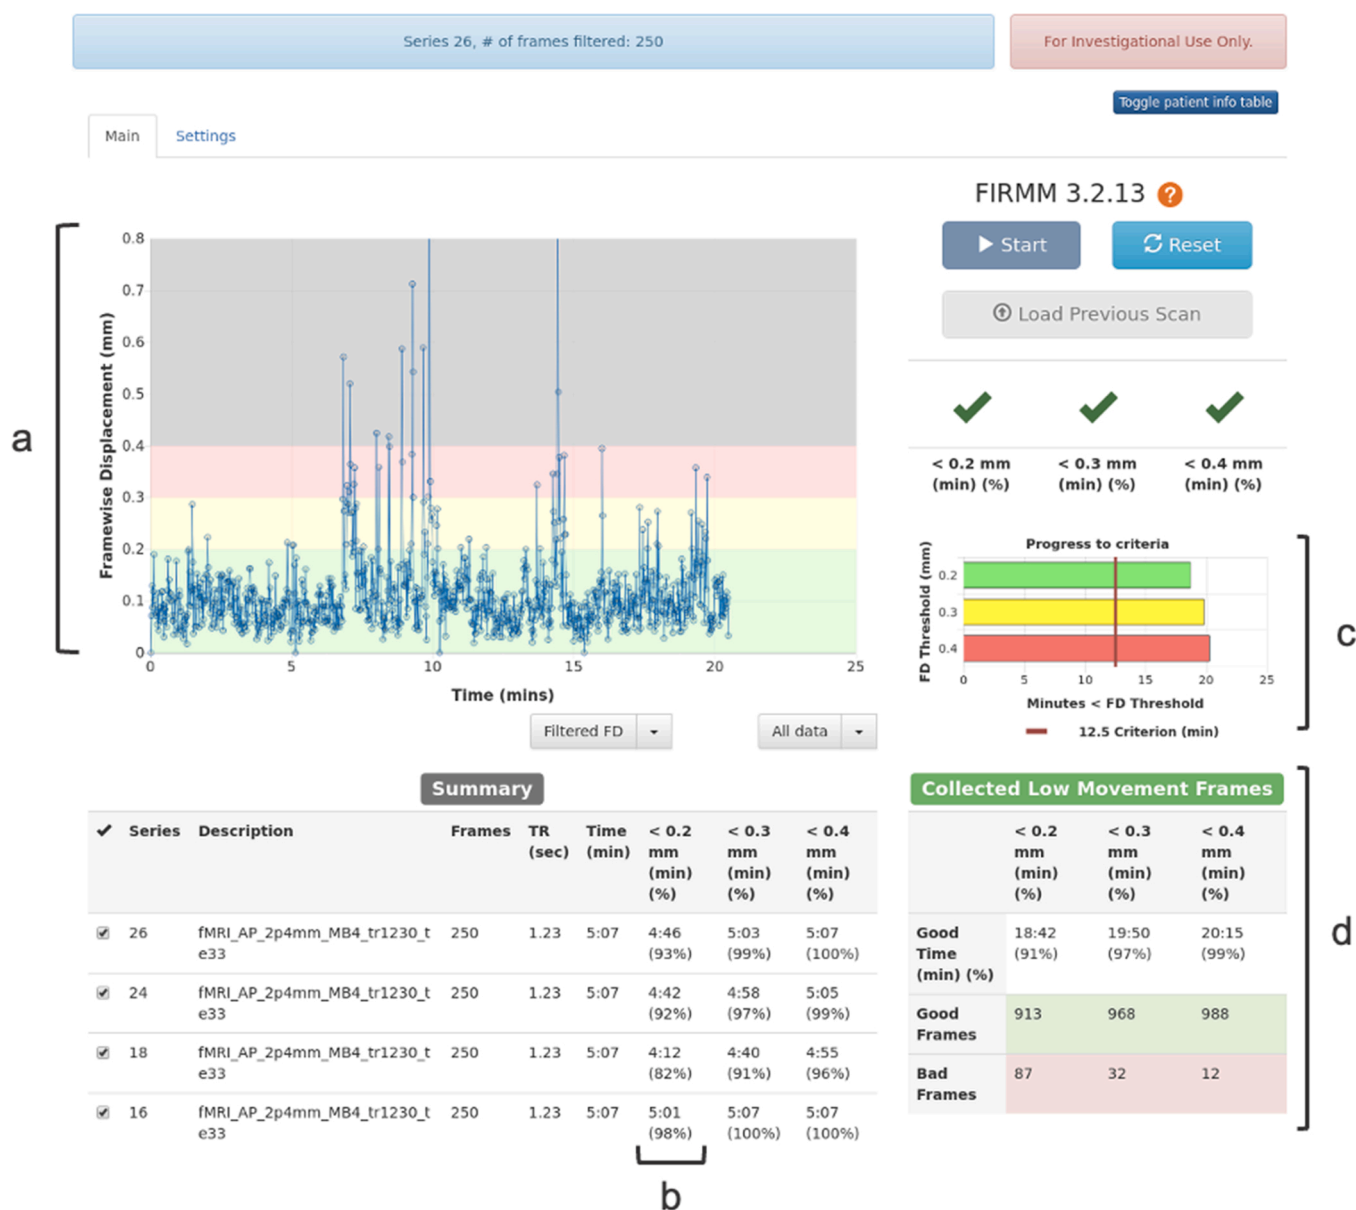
Series 26, # of frames filtered: 250

For Investigational Use Only.

Toggle patient info table

Main Settings

FIRMM 3.2.13 ?

Start

Reset

Load Previous Scan

a

Framewise Displacement (mm)

0.8
0.7
0.6
0.5
0.4
0.3
0.2
0.1
0

0 5 10 15 20 25

Time (mins)

Filtered FD

All data

< 0.2 mm (min) (%)

< 0.3 mm (min) (%)

< 0.4 mm (min) (%)

Progress to criteria

FD Threshold (mm)

0.2
0.3
0.4

0 5 10 15 20 25

Minutes < FD Threshold

12.5 Criterion (min)

c

Summary

| ✔ | Series | Description | Frames | TR (sec) | Time (min) | < 0.2 mm (min) (%) | < 0.3 mm (min) (%) | < 0.4 mm (min) (%) |
|---|---|---|---|---|---|---|---|---|
| ☑ | 26 | fMRI_AP_2p4mm_MB4_tr1230_te33 | 250 | 1.23 | 5:07 | 4:46 (93%) | 5:03 (99%) | 5:07 (100%) |
| ☑ | 24 | fMRI_AP_2p4mm_MB4_tr1230_te33 | 250 | 1.23 | 5:07 | 4:42 (92%) | 4:58 (97%) | 5:05 (99%) |
| ☑ | 18 | fMRI_AP_2p4mm_MB4_tr1230_te33 | 250 | 1.23 | 5:07 | 4:12 (82%) | 4:40 (91%) | 4:55 (96%) |
| ☑ | 16 | fMRI_AP_2p4mm_MB4_tr1230_te33 | 250 | 1.23 | 5:07 | 5:01 (98%) | 5:07 (100%) | 5:07 (100%) |

b

Collected Low Movement Frames

| | < 0.2 mm (min) (%) | < 0.3 mm (min) (%) | < 0.4 mm (min) (%) |
|---|---|---|---|
| Good Time (min) (%) | 18:42 (91%) | 19:50 (97%) | 20:15 (99%) |
| Good Frames | 913 | 968 | 988 |
| Bad Frames | 87 | 32 | 12 |

d